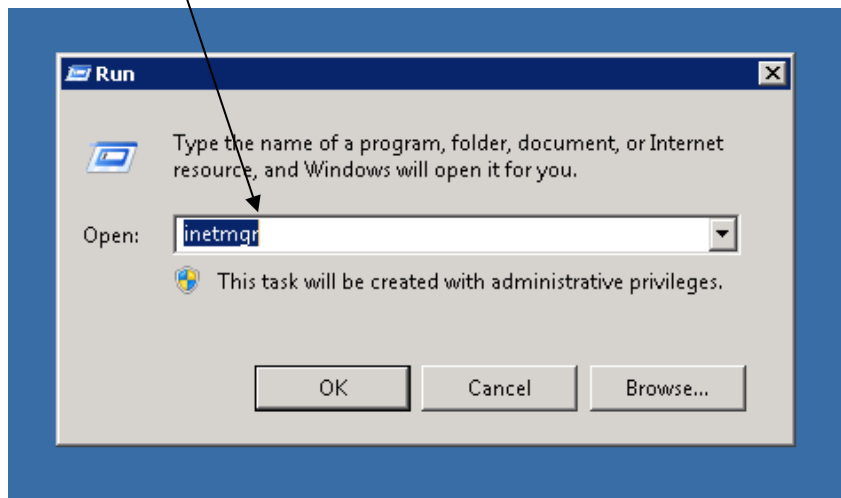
Run

Type the name of a program, folder, document, or Internet resource, and Windows will open it for you.

Open: inetmgr

This task will be created with administrative privileges.

OK Cancel Browse...